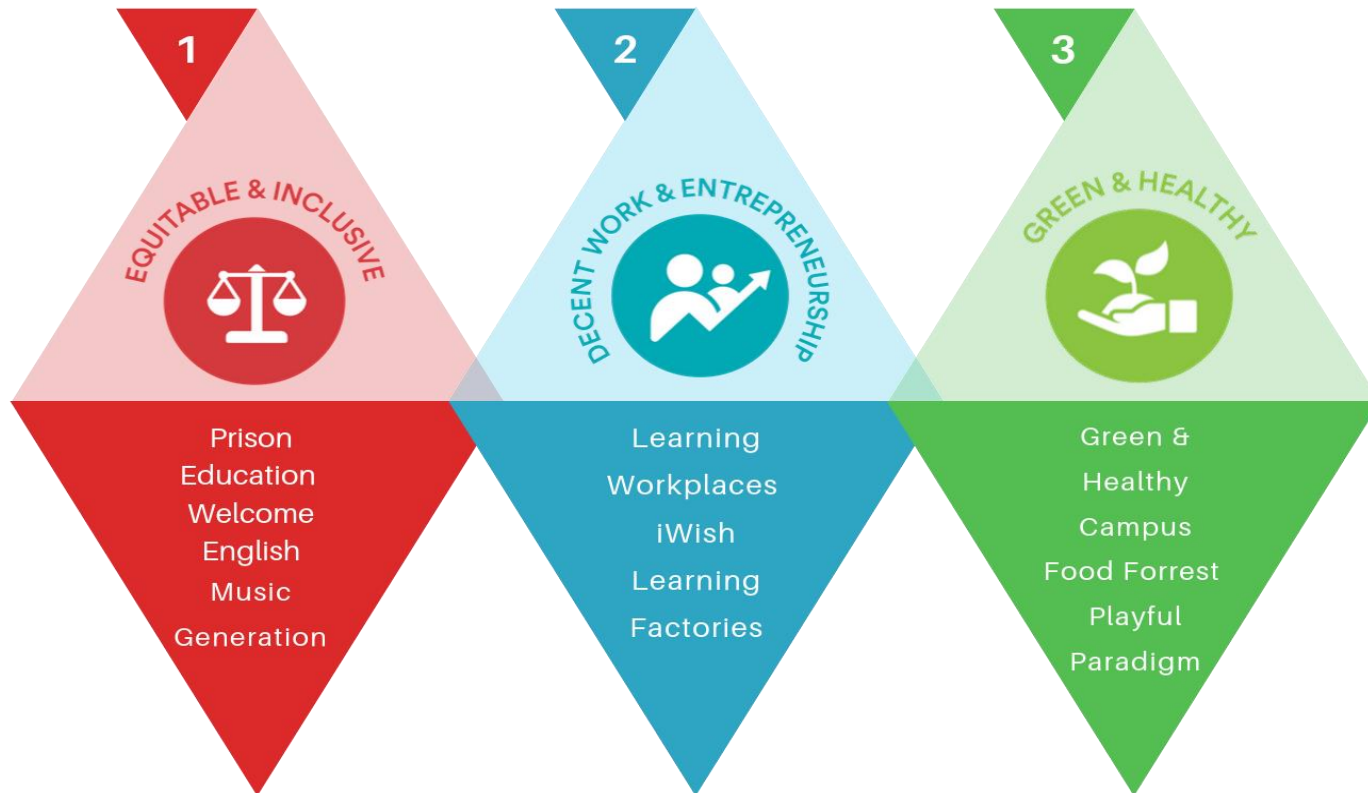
1

EQUITABLE & INCLUSIVE

Prison Education
Welcome English
Music Generation

2

DECENT WORK & ENTREPRENEURSHIP

Learning Workplaces
iWish
Learning Factories

3

GREEN & HEALTHY

Green & Healthy Campus
Food Forrest
Playful Paradigm